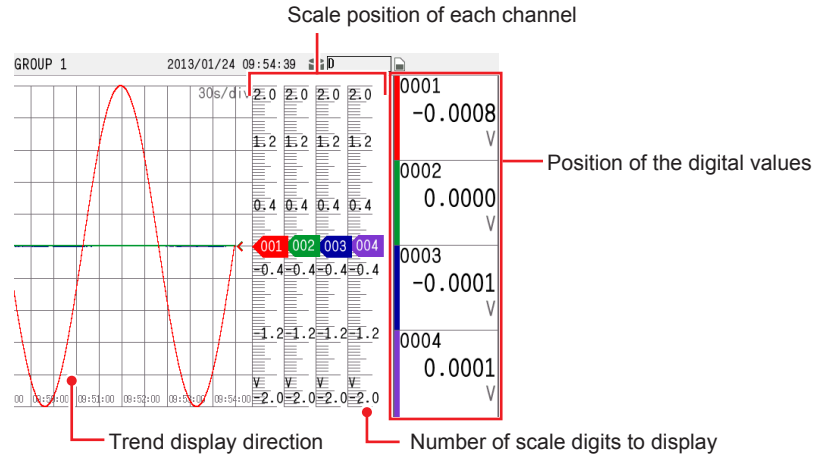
Scale position of each channel

GROUP 1 2013/01/24 09:54:39 D

30s/div

2.0 2.0 2.0 2.0

1.2 1.2 1.2 1.2

0.4 0.4 0.4 0.4

001 002 003 004

-0.4 -0.4 -0.4 -0.4

-1.2 -1.2 -1.2 -1.2

V V V V
-2.0 -2.0 -2.0 -2.0

00 09:50:00 09:51:00 09:52:00 09:53:00 09:54:00

0001
-0.0008
V

0002
0.0000
V

0003
-0.0001
V

0004
0.0001
V

Position of the digital values

Trend display direction

Number of scale digits to display